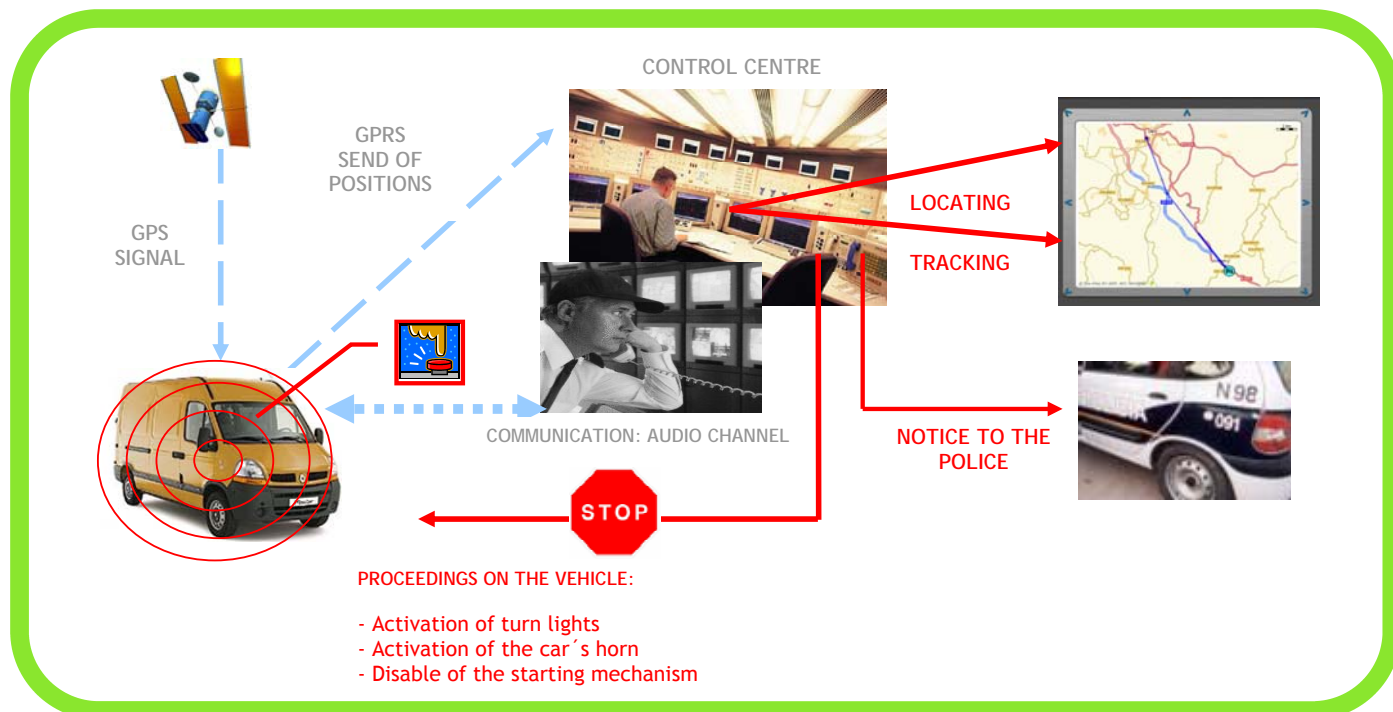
CONTROL CENTRE

GPRS
SEND OF
POSITIONS

GPS
SIGNAL

LOCATING

TRACKING

N98
091

COMMUNICATION: AUDIO CHANNEL

NOTICE TO THE
POLICE

STOP

PROCEEDINGS ON THE VEHICLE:

- Activation of turn lights
- Activation of the car´s horn
- Disable of the starting mechanism